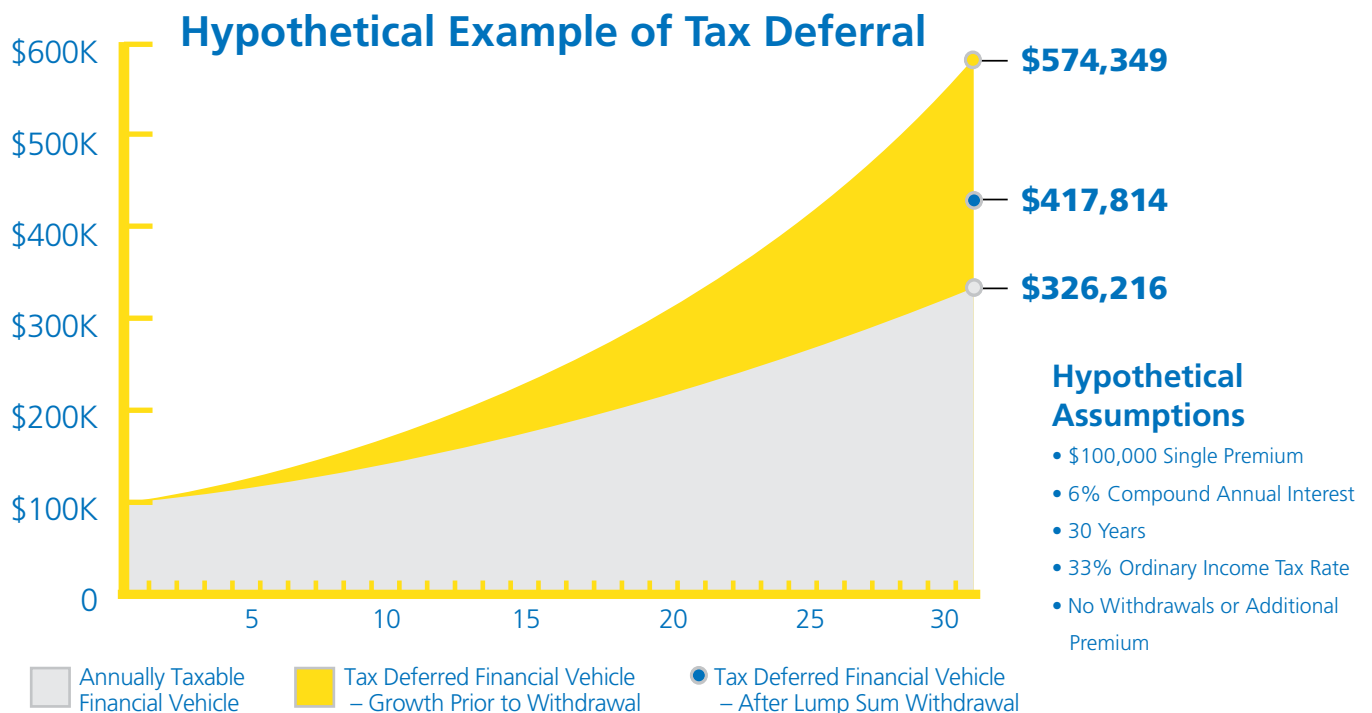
Hypothetical Example of Tax Deferral

$600K
$500K
$400K
$300K
$200K
$100K
0

5
10
15
20
25
30

$574,349
$417,814
$326,216

Hypothetical Assumptions
• $100,000 Single Premium
• 6% Compound Annual Interest
• 30 Years
• 33% Ordinary Income Tax Rate
• No Withdrawals or Additional Premium

Annually Taxable Financial Vehicle
Tax Deferred Financial Vehicle – Growth Prior to Withdrawal
Tax Deferred Financial Vehicle – After Lump Sum Withdrawal